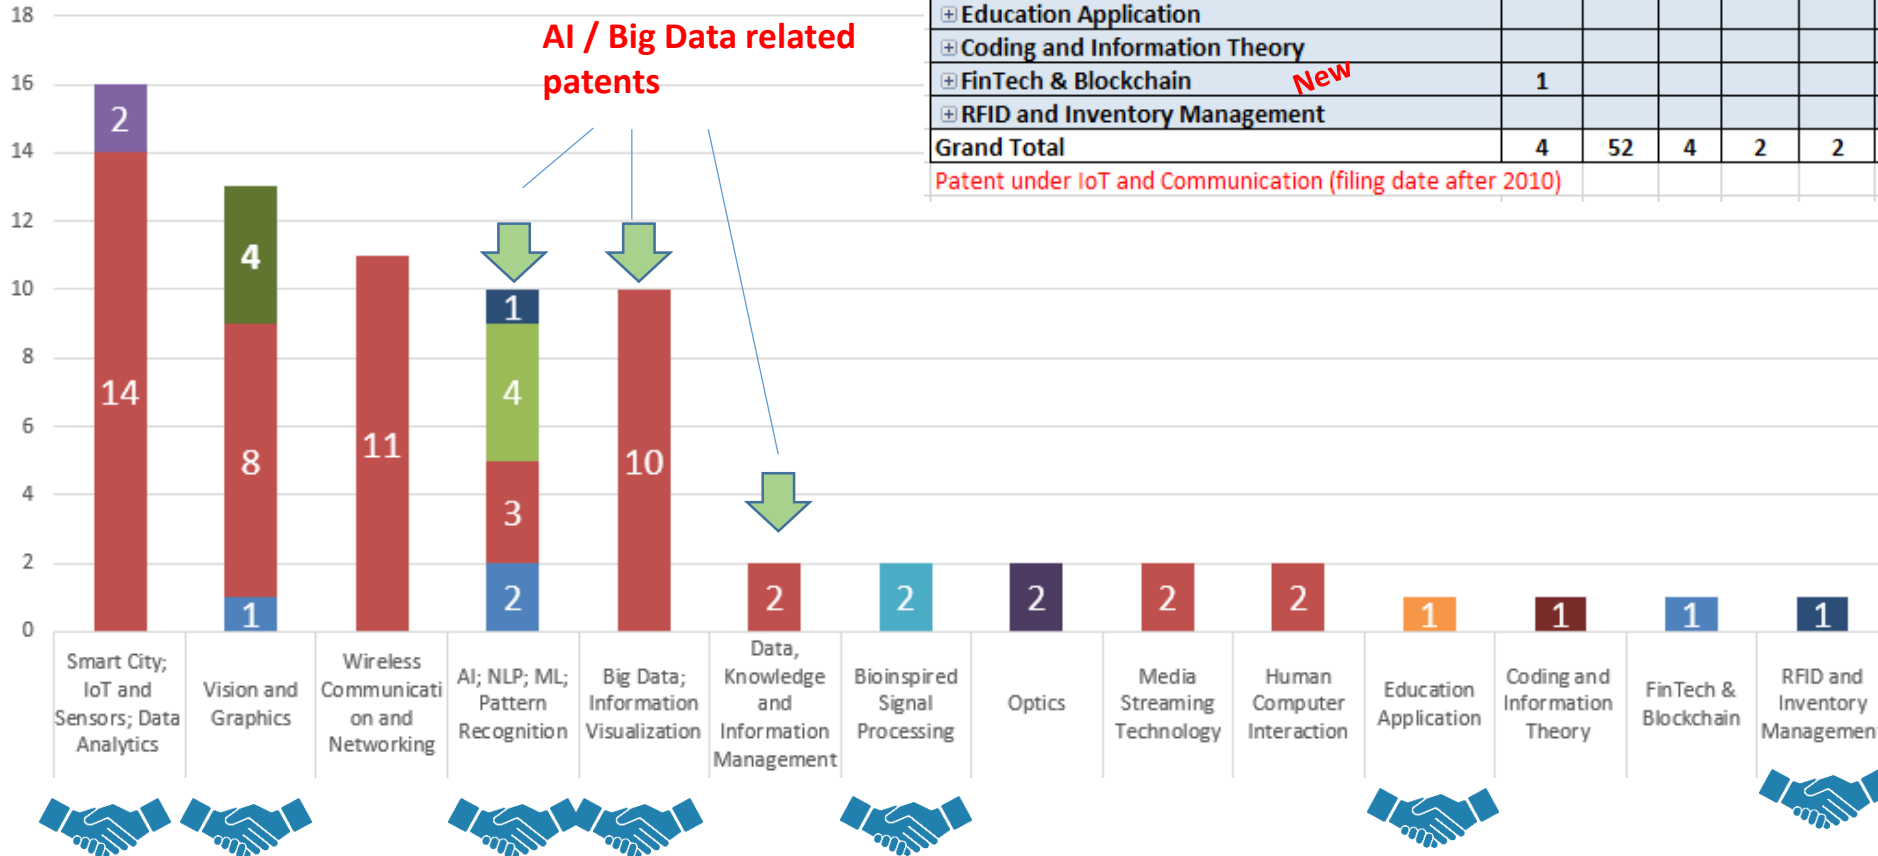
AI / Big Data related patents

| | | | | | |
|---|---|---|---|---|---|
| ⊞Education Application | | | | | |
| ⊞Coding and Information Theory | | | | | |
| ⊞FinTech & Blockchain New | 1 | | | | |
| ⊞RFID and Inventory Management | | | | | |
| Grand Total | 4 | 52 | 4 | 2 | 2 |
| Patent under IoT and Communication (filing date after 2010) | | | | | |

18
16
14
12
10
8
6
4
2
0

2
14
4
8
1
11
1
4
3
2
10
2
2
2
2
2
1
1
1
1

Smart City; IoT and Sensors; Data Analytics
Vision and Graphics
Wireless Communication and Networking
AI; NLP; ML; Pattern Recognition
Big Data; Information Visualization
Data, Knowledge and Information Management
Bioinspired Signal Processing
Optics
Media Streaming Technology
Human Computer Interaction
Education Application
Coding and Information Theory
FinTech & Blockchain
RFID and Inventory Managemen